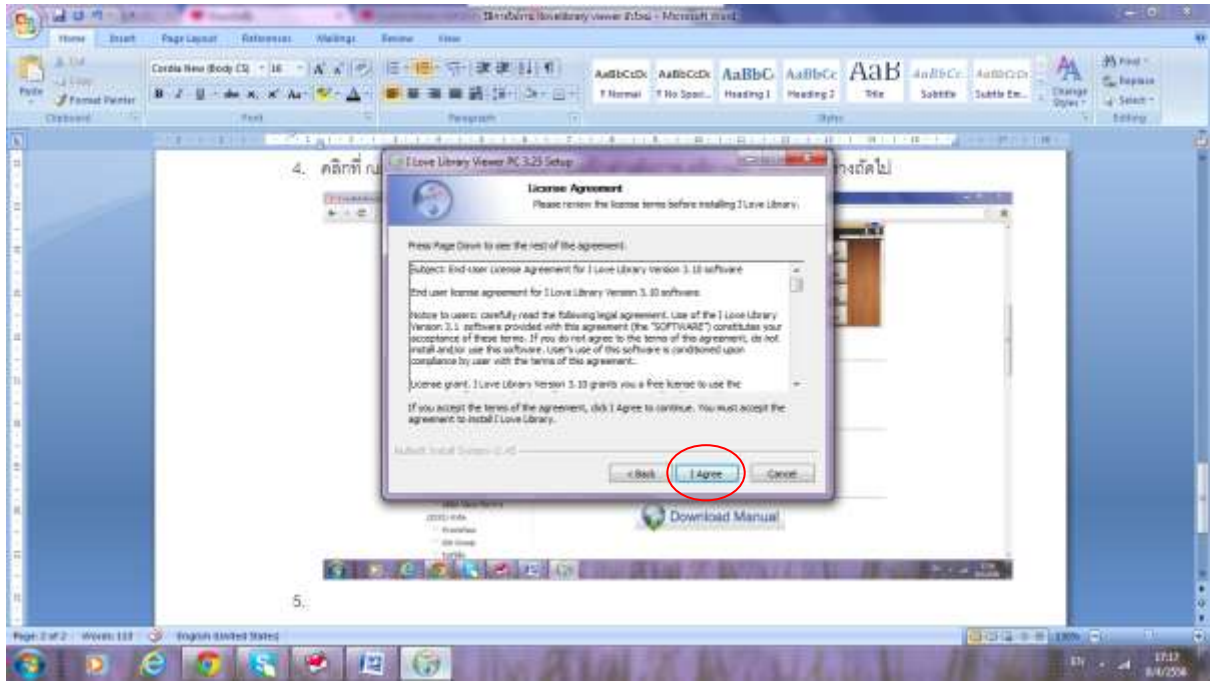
วิธีการติดตั้งI love library viewer ตัวใหม่ - Microsoft Word

Home Insert Page Layout References Mailings Review View

Paste Cut Copy Format Painter Clipboard

Cordia New (Body CS) 16 Font

Paragraph

AaBbCcDc ¶ Normal AaBbCcDc ¶ No Spaci... AaBbC Heading 1 AaBbCc Heading 2 AaB Title AaBbCc Subtitle AaBbCcDc Subtle Em... Change Styles Styles

Find Replace Select Editing

4. คลิกที่ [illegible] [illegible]างถัดไป

I Love Library Viewer PC 3.25 Setup

License Agreement

Please review the license terms before installing I Love Library.

Press Page Down to see the rest of the agreement.

Subject: End-user License Agreement for I Love Library Version 3.10 software

End user license agreement for I Love Library Version 3.10 software.

Notice to users: carefully read the following legal agreement. Use of the I Love Library Version 3.1 software provided with this agreement (the "SOFTWARE") constitutes your acceptance of these terms. If you do not agree to the terms of this agreement, do not install and/or use this software. User's use of this software is conditioned upon compliance by user with the terms of this agreement.

License grant. I Love Library Version 3.10 grants you a free license to use the

If you accept the terms of the agreement, click I Agree to continue. You must accept the agreement to install I Love Library.

AutoIt Install System v2.46

< Back I Agree Cancel

Download Manual

5.

Page: 2 of 2 Words: 113 English (United States)

130%

EN 17:17 8/4/2556